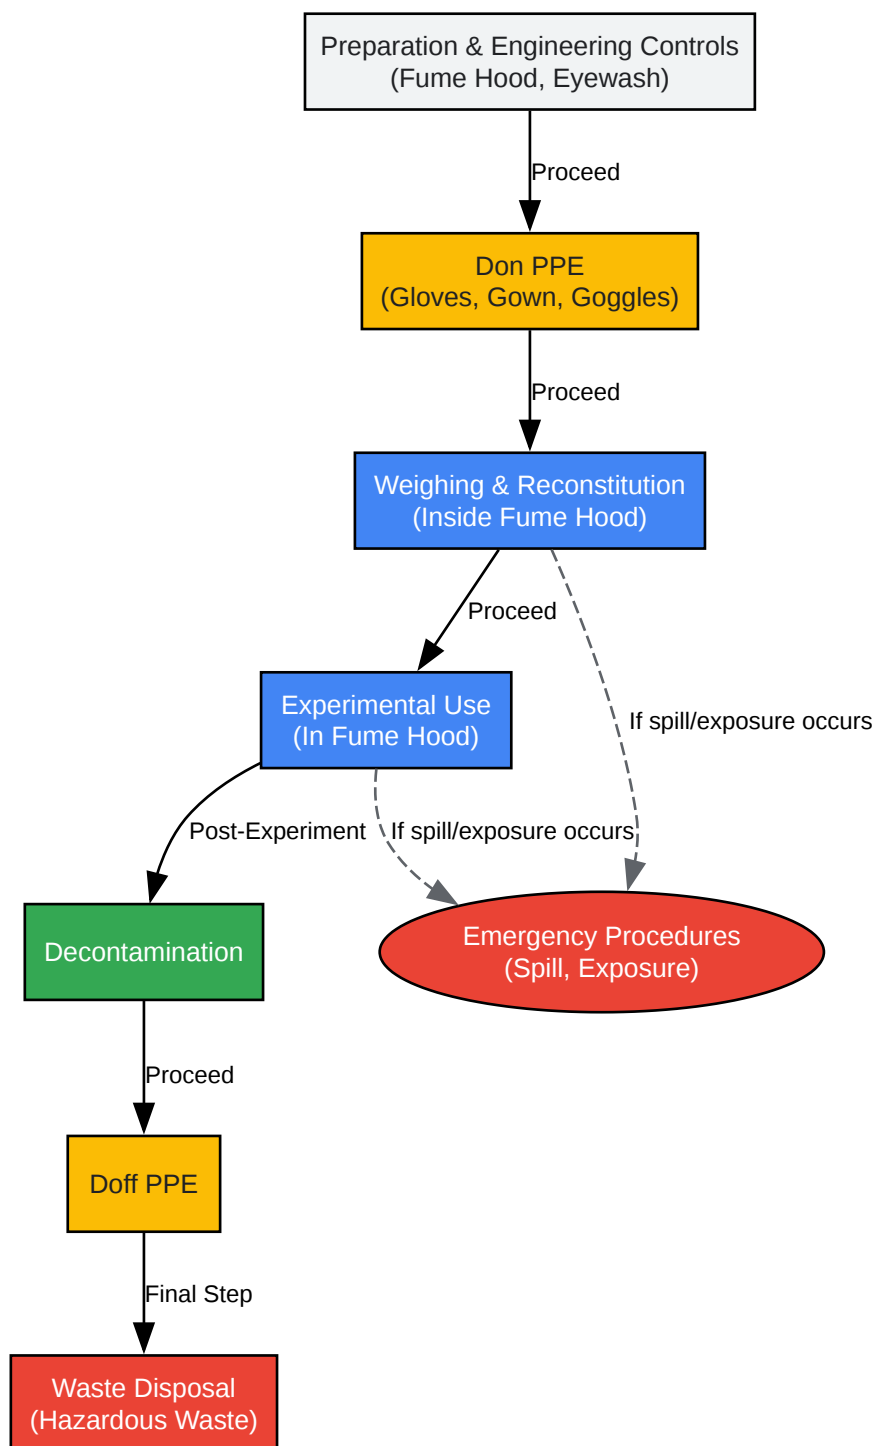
Preparation & Engineering Controls
(Fume Hood, Eyewash)

Proceed

Don PPE
(Gloves, Gown, Goggles)

Proceed

Weighing & Reconstitution
(Inside Fume Hood)

Proceed

If spill/exposure occurs

Experimental Use
(In Fume Hood)

Post-Experiment

If spill/exposure occurs

Decontamination

Emergency Procedures
(Spill, Exposure)

Proceed

Doff PPE

Final Step

Waste Disposal
(Hazardous Waste)